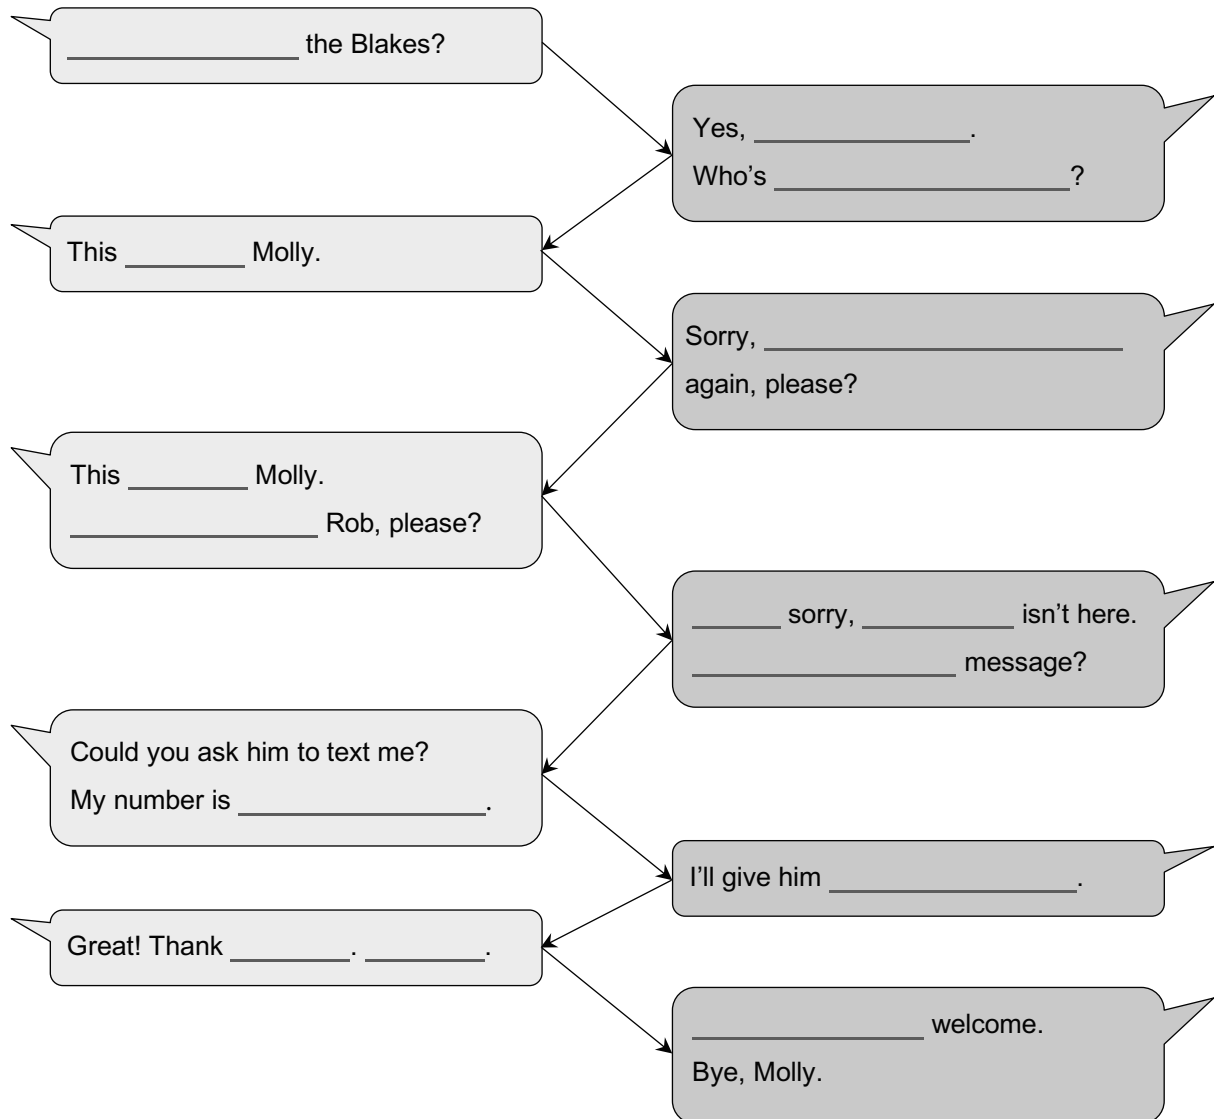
__________ the Blakes?

Yes, __________.
Who's __________?

This ______ Molly.

Sorry, __________ again, please?

This ______ Molly.
__________ Rob, please?

______ sorry, ________ isn't here.
__________ message?

Could you ask him to text me?
My number is __________.

I'll give him __________.

Great! Thank ______. ______.

__________ welcome.
Bye, Molly.